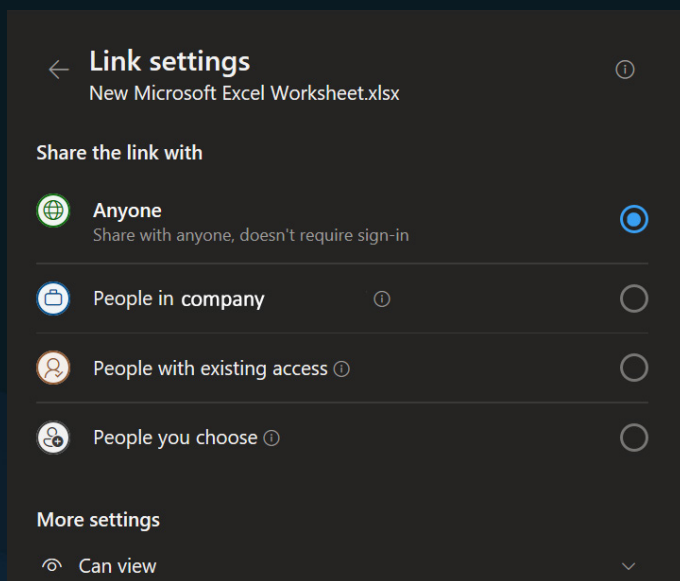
Link settings
New Microsoft Excel Worksheet.xlsx

Share the link with

Anyone
Share with anyone, doesn't require sign-in

People in company

People with existing access

People you choose

More settings

Can view